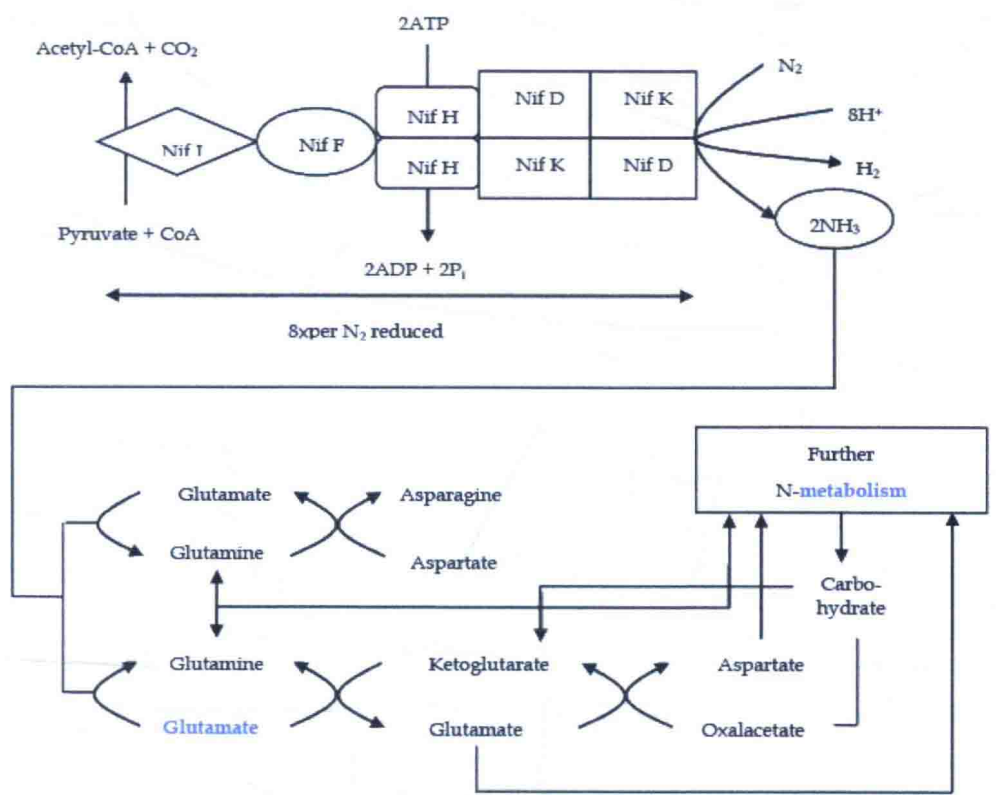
2ATP

Acetyl-CoA + $CO_2$

Nif I

Nif F

Nif H

Nif H

Nif D

Nif K

Nif K

Nif D

$N_2$

$8H^+$

$H_2$

$2NH_3$

Pyruvate + CoA

2ADP + $2P_i$

8xper $N_2$ reduced

Further N-metabolism

Glutamate

Glutamine

Asparagine

Aspartate

Carbohydrate

Glutamine

Glutamate

Ketoglutarate

Glutamate

Aspartate

Oxalacetate